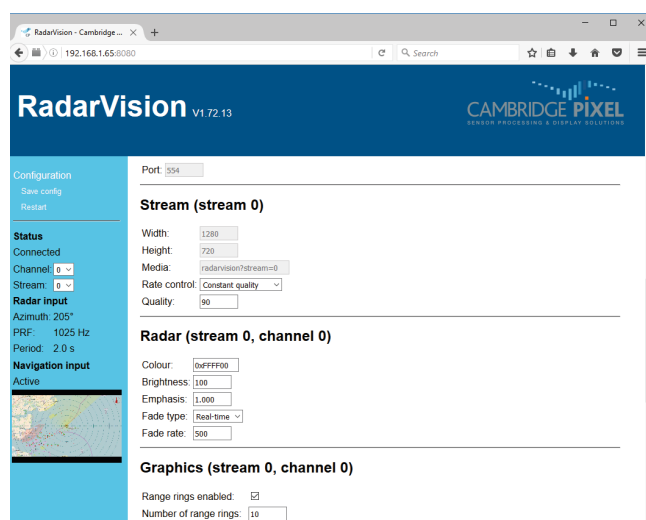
RadarVision - Cambridge ...

192.168.1.65:8080

Search

RadarVision V1.72.13

CAMBRIDGE PIXEL
SENSOR PROCESSING & DISPLAY SOLUTIONS

Configuration
Save config
Restart

Status
Connected
Channel: 0
Stream: 0
Radar input
Azimuth: 205°
PRF: 1025 Hz
Period: 2.0 s
Navigation input
Active

Port: 554

Stream (stream 0)

Width: 1280
Height: 720
Media: radarvision?stream=0
Rate control: Constant quality
Quality: 90

Radar (stream 0, channel 0)

Colour: 0xFFFF00
Brightness: 100
Emphasis: 1.000
Fade type: Real-time
Fade rate: 500

Graphics (stream 0, channel 0)

Range rings enabled: ☑
Number of range rings: 10